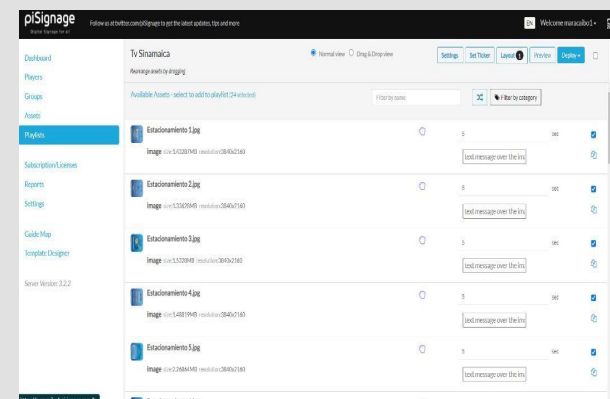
piSignage
Digital Signage for all

Follow us at twitter.com/piSignage to get the latest updates, tips and more

EN Welcome maracaibo1

Dashboard
Players
Groups
Assets
Playlists
Subscription/Licenses
Reports
Settings
Guide Map
Template Designer
Server Version: 3.2.2

Tv Sinamaica
Rearrange assets by dragging

Normal view Drag & Drop view

Settings Set Ticker Layout Preview Deploy

Available Assets - select to add to playlist (34 selected)

Filter by name

Filter by category

Estacionamiento 1.jpg
Image size:3.41280MB resolution:3840x2160
5 sec
text message over the im

Estacionamiento 2.jpg
Image size:3.33620MB resolution:3840x2160
5 sec
text message over the im

Estacionamiento 3.jpg
Image size:3.53208MB resolution:3840x2160
5 sec
text message over the im

Estacionamiento 4.jpg
Image size:3.48819MB resolution:3840x2160
5 sec
text message over the im

Estacionamiento 5.jpg
Image size:2.24864MB resolution:3840x2160
5 sec
text message over the im

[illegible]